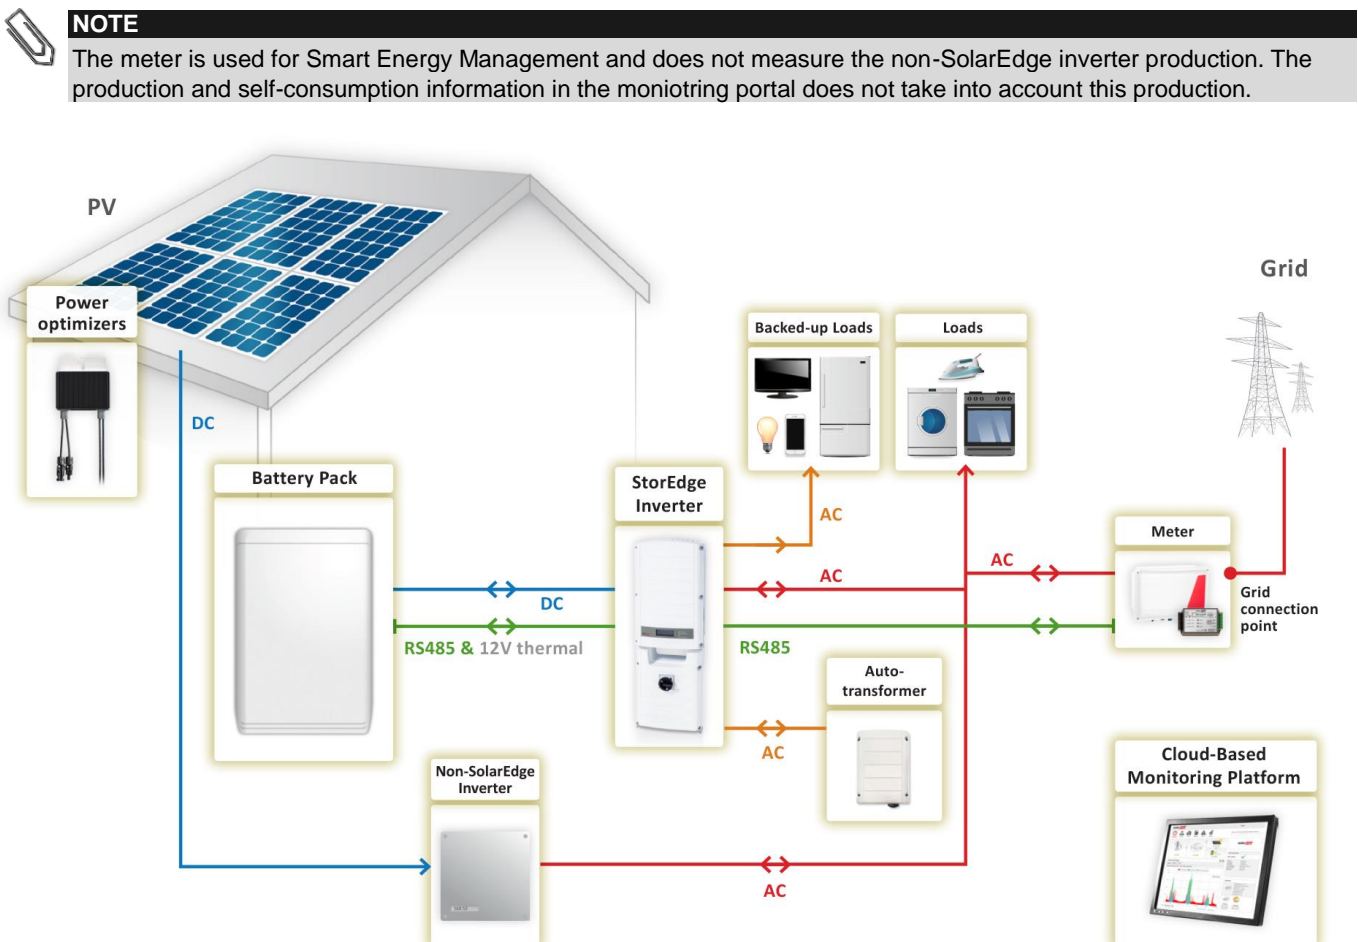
NOTE
The meter is used for Smart Energy Management and does not measure the non-SolarEdge inverter production. The production and self-consumption information in the moniotring portal does not take into account this production.

PV

Power optimizers

DC

Battery Pack

DC

RS485 & 12V thermal

StorEdge Inverter

Backed-up Loads

Loads

AC

AC

AC

Grid

Meter

Grid connection point

RS485

Auto-transformer

AC

Non-SolarEdge Inverter

AC

Cloud-Based Monitoring Platform